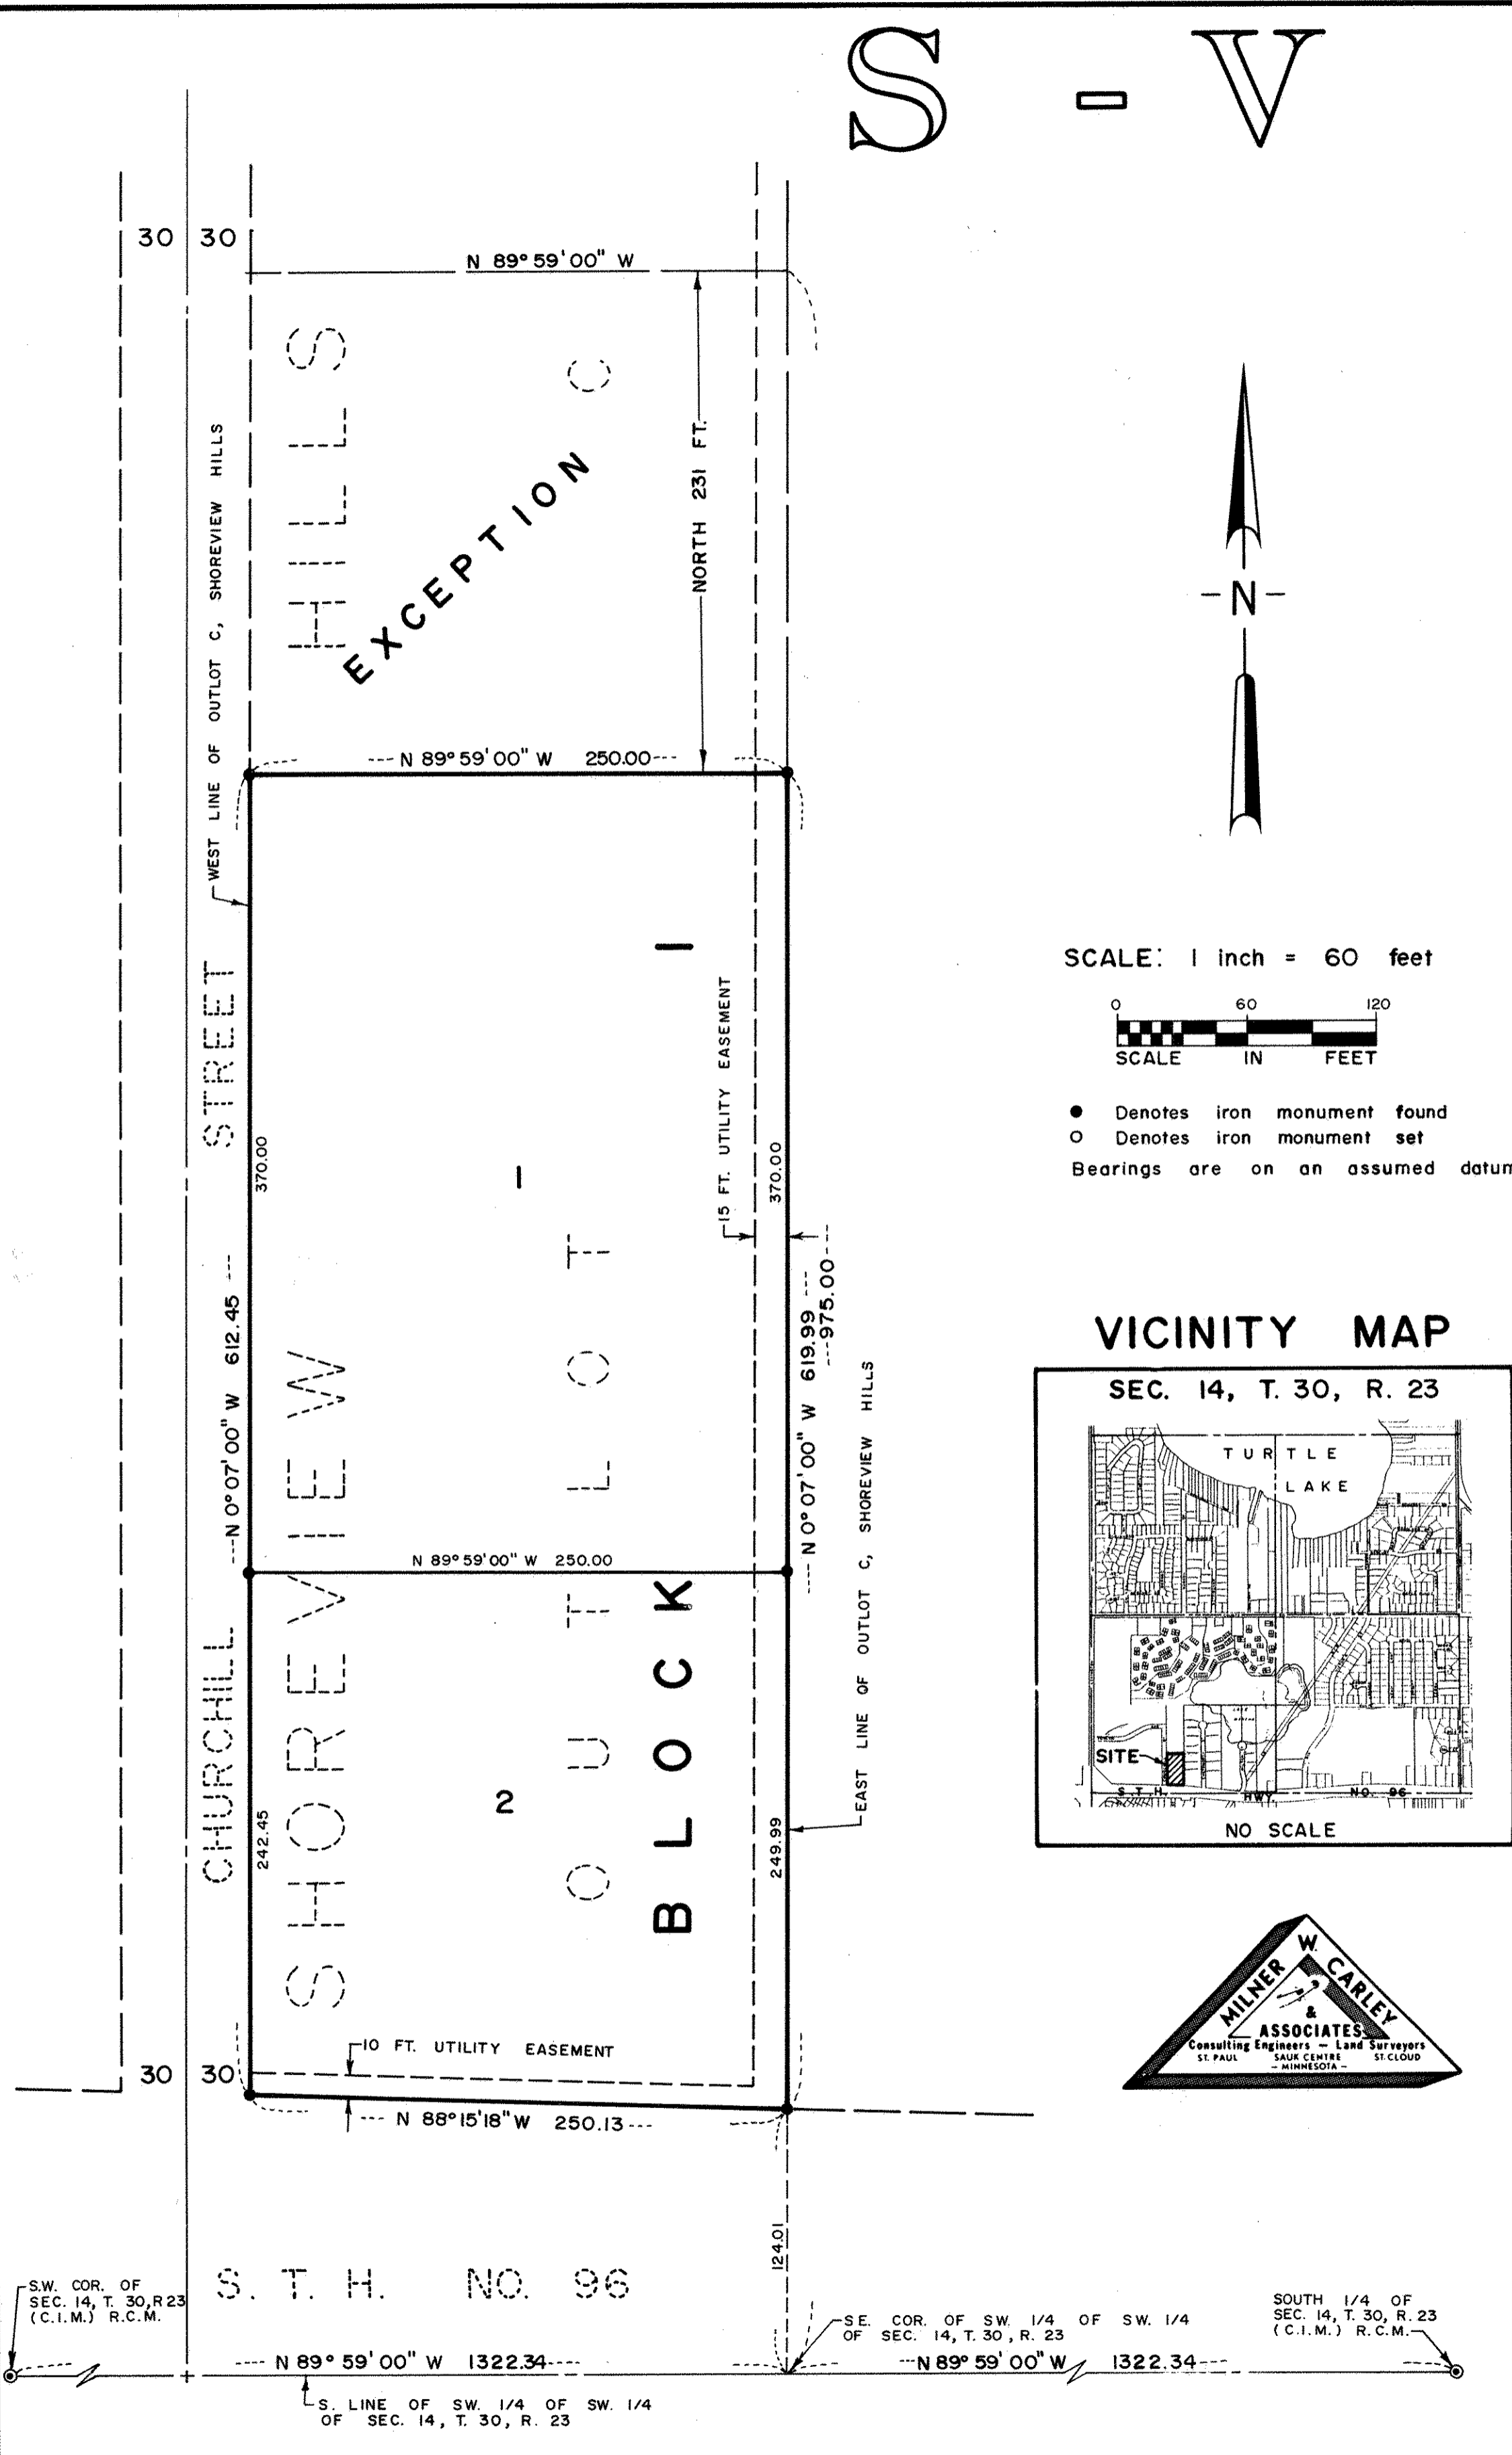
S - V

30 30

N 89° 59' 00" W

SHOREVIEW HILLS

OUTLOT C

EXCEPTION

NORTH 231 FT.

WEST LINE OF OUTLOT C, SHOREVIEW HILLS

N 89° 59' 00" W 250.00

-N-

CHURCHILL STREET

370.00

N 0° 07' 00" W 612.45

SHOREVIEW

1

15 FT. UTILITY EASEMENT

370.00

N 0° 07' 00" W 619.99

975.00

N 0° 07' 00" W 250.00

N 89° 59' 00" W 250.00

BLOCK 1

EAST LINE OF OUTLOT C, SHOREVIEW HILLS

2

242.45

249.99

10 FT. UTILITY EASEMENT

30 30

N 88° 15' 18" W 250.13

SCALE: 1 inch = 60 feet

0 60 120

SCALE IN FEET

● Denotes iron monument found
○ Denotes iron monument set
Bearings are on an assumed datum

VICINITY MAP

SEC. 14, T. 30, R. 23

TURTLE LAKE

SITE

S.T.H. HWY. NO. 96

NO SCALE

MILNER W. CARLEY & ASSOCIATES
Consulting Engineers - Land Surveyors
ST. PAUL SAUK CENTRE ST. CLOUD
- MINNESOTA -

124.01

S.T.H. NO. 96

S.W. COR. OF SEC. 14, T. 30, R 23 (C.I.M.) R.C.M.

S.E. COR. OF SW. 1/4 OF SW. 1/4 OF SEC. 14, T. 30, R. 23

SOUTH 1/4 OF SEC. 14, T. 30, R. 23 (C.I.M.) R.C.M.

N 89° 59' 00" W 1322.34

N 89° 59' 00" W 1322.34

S. LINE OF SW. 1/4 OF SW. 1/4 OF SEC. 14, T. 30, R. 23